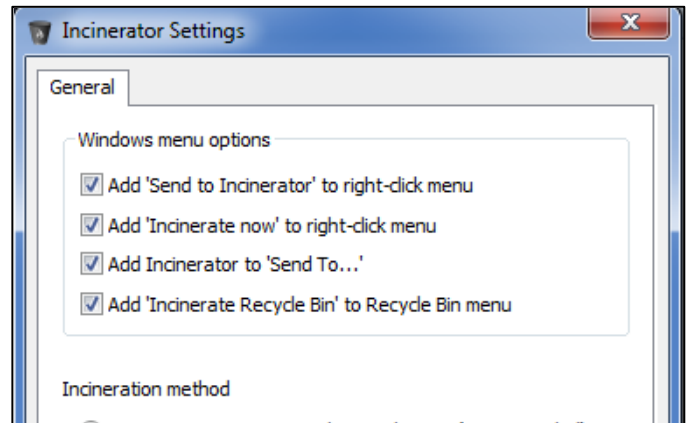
Incinerator Settings

X

General

Windows menu options

Add 'Send to Incinerator' to right-click menu

Add 'Incinerate now' to right-click menu

Add Incinerator to 'Send To...'

Add 'Incinerate Recycle Bin' to Recycle Bin menu

Incineration method